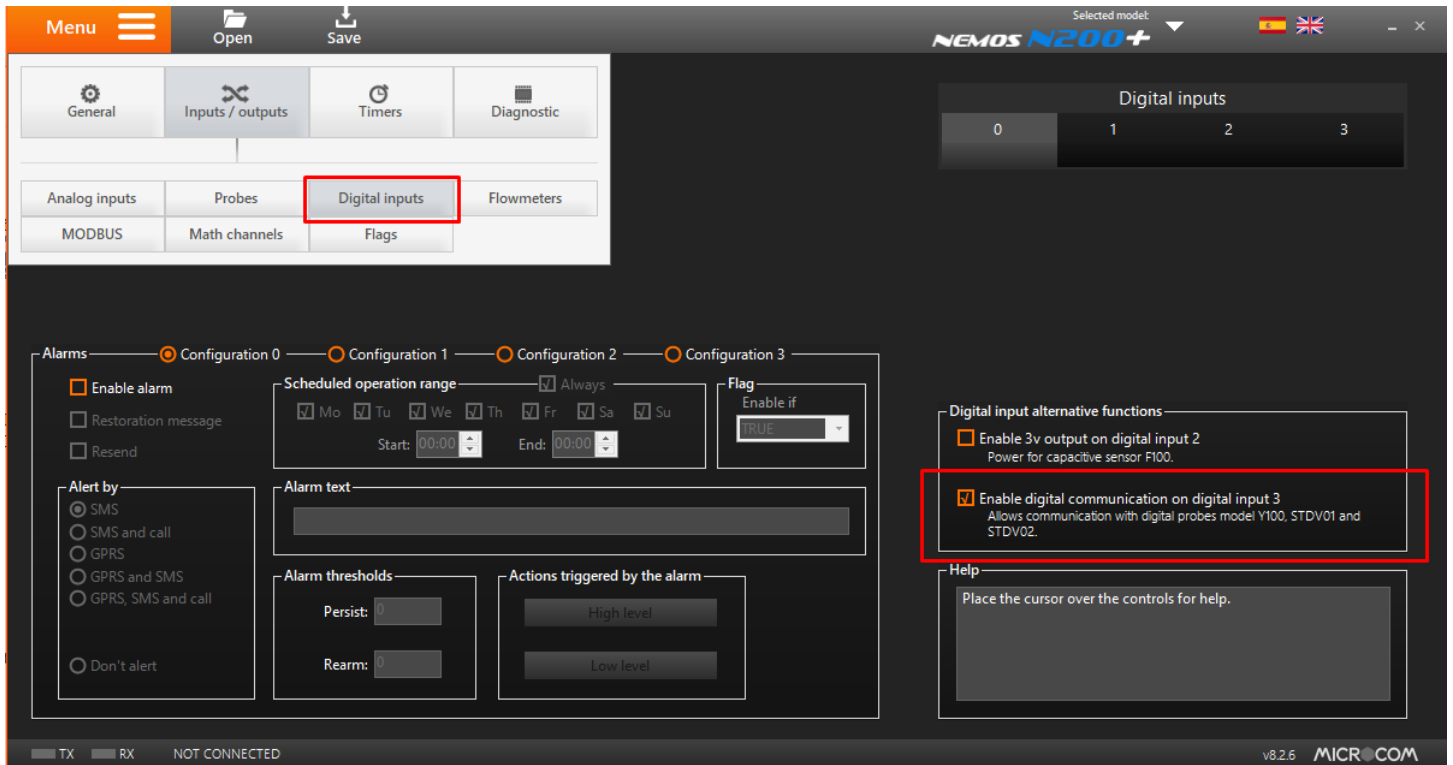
Menu
Open
Save
Selected model:
NEMOS N200+

General
Inputs / outputs
Timers
Diagnostic

Analog inputs
Probes
Digital inputs
Flowmeters
MODBUS
Math channels
Flags

Digital inputs
| 0 | 1 | 2 | 3 |
|---|---|---|---|

Alarms
Configuration 0
Configuration 1
Configuration 2
Configuration 3

Enable alarm
Restoration message
Resend

Scheduled operation range
Always
Mo Tu We Th Fr Sa Su
Start: 00:00
End: 00:00

Flag
Enable if
TRUE

Alarm text

Alert by
SMS
SMS and call
GPRS
GPRS and SMS
GPRS, SMS and call
Don't alert

Alarm thresholds
Persist: 0
Rearm: 0

Actions triggered by the alarm
High level
Low level

Digital input alternative functions
Enable 3v output on digital input 2
Power for capacitive sensor F100.
Enable digital communication on digital input 3
Allows communication with digital probes model Y100, STDV01 and STDV02.

Help
Place the cursor over the controls for help.

TX RX NOT CONNECTED
v8.2.6 MICROCOM